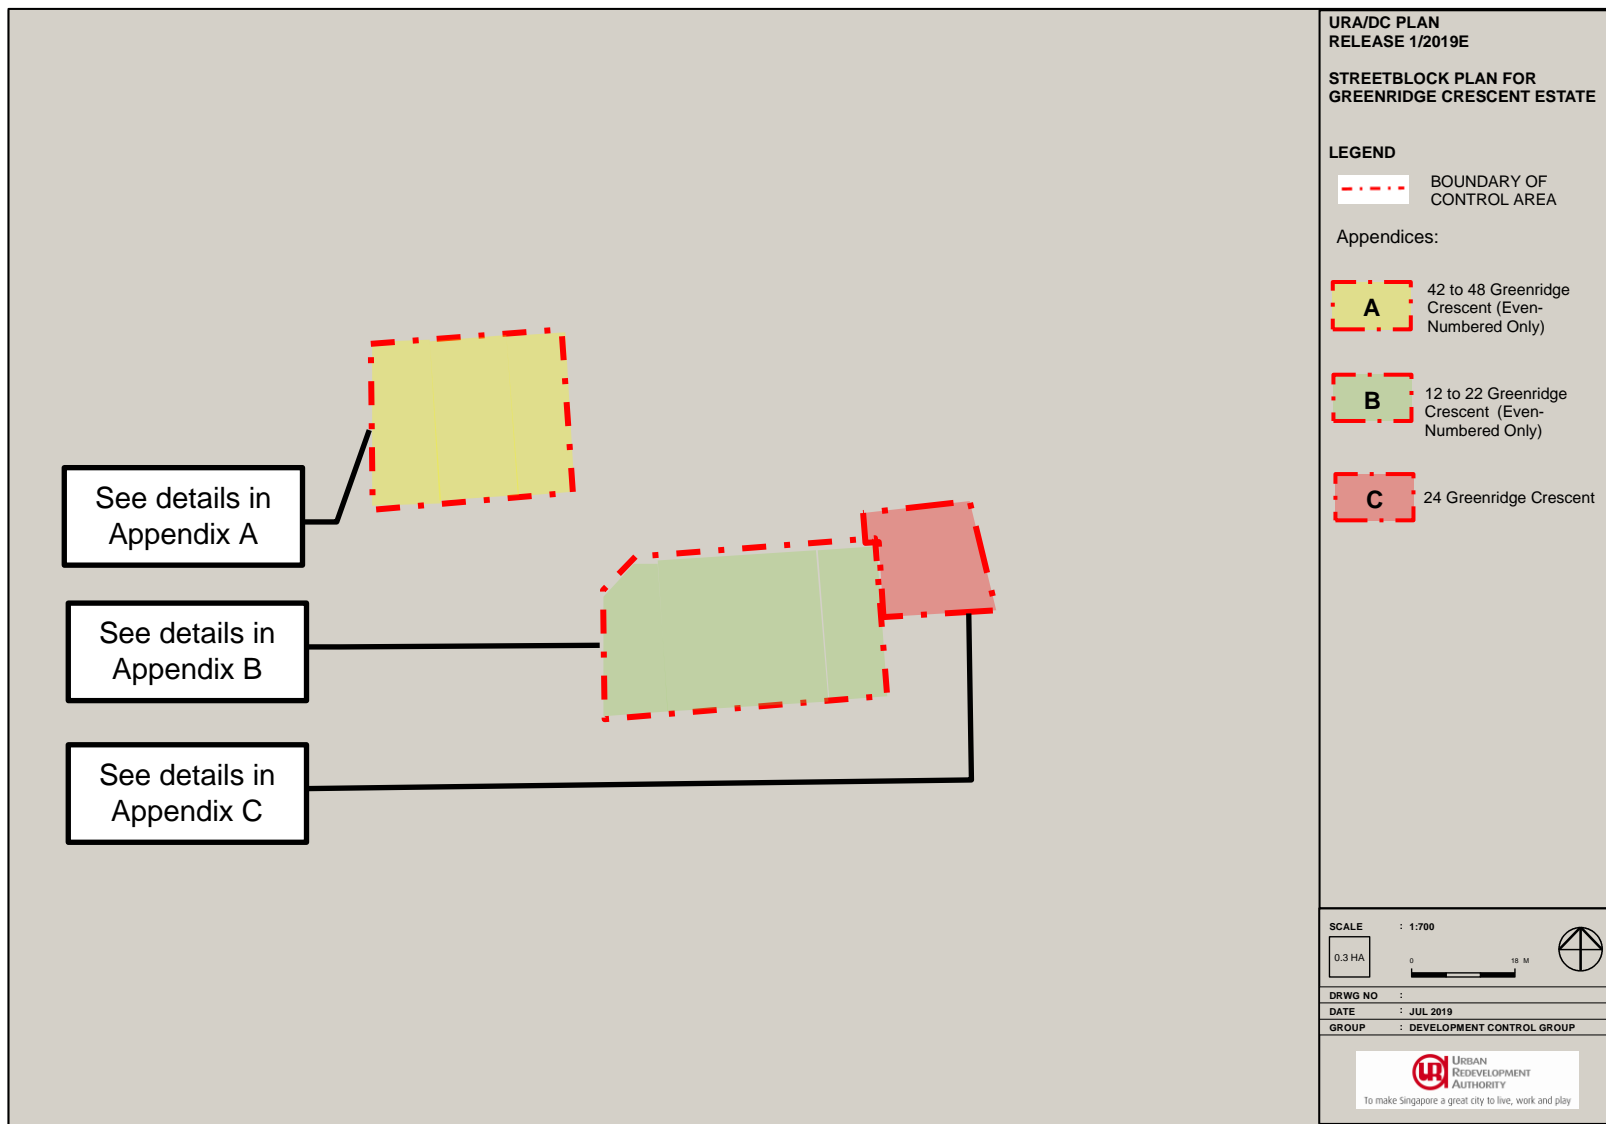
See details in Appendix A

See details in Appendix B

See details in Appendix C

URA/DC PLAN
RELEASE 1/2019E

STREETBLOCK PLAN FOR GREENRIDGE CRESCENT ESTATE

LEGEND

BOUNDARY OF CONTROL AREA

Appendices:

A 42 to 48 Greenridge Crescent (Even-Numbered Only)

B 12 to 22 Greenridge Crescent (Even-Numbered Only)

C 24 Greenridge Crescent

SCALE : 1:700

0.3 HA

0 18 M

DRWG NO :
DATE : JUL 2019
GROUP : DEVELOPMENT CONTROL GROUP

URBAN REDEVELOPMENT AUTHORITY
To make Singapore a great city to live, work and play